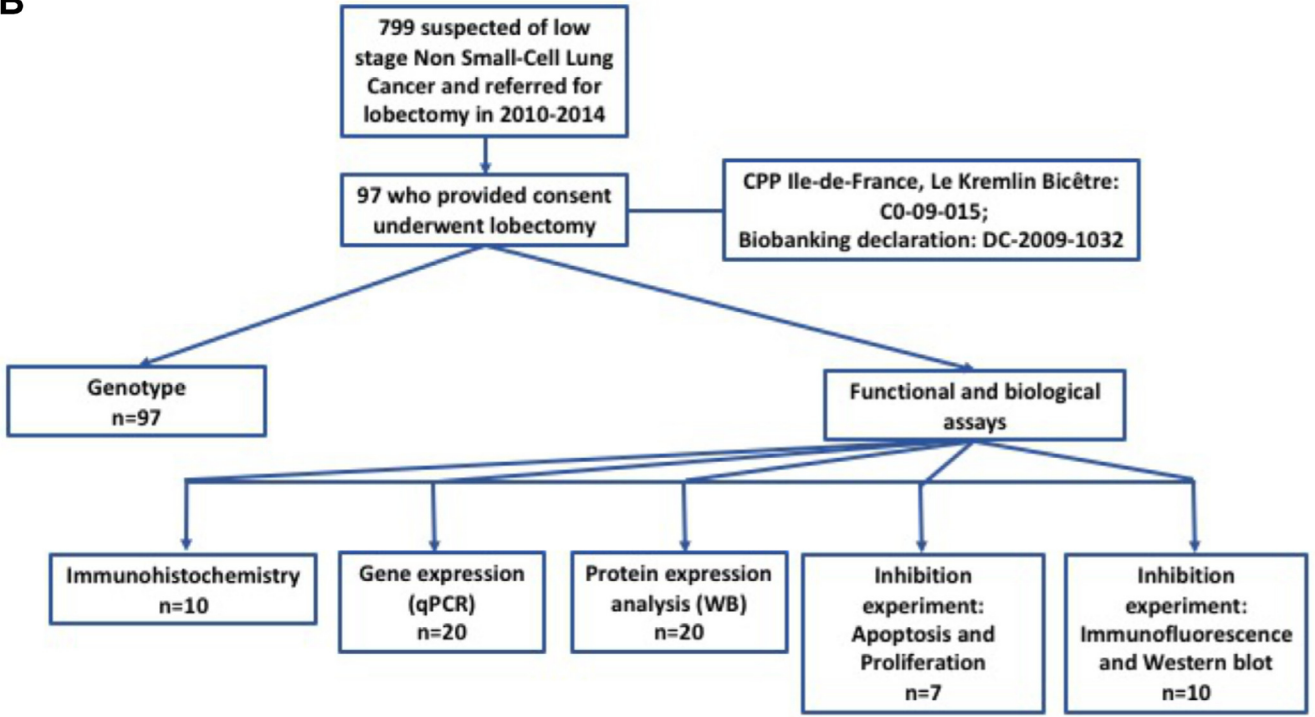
B

799 suspected of low stage Non Small-Cell Lung Cancer and referred for lobectomy in 2010-2014

97 who provided consent underwent lobectomy

CPP Ile-de-France, Le Kremlin Bicêtre: C0-09-015; Biobanking declaration: DC-2009-1032

Genotype n=97

Functional and biological assays

Immunohistochemistry n=10

Gene expression (qPCR) n=20

Protein expression analysis (WB) n=20

Inhibition experiment: Apoptosis and Proliferation n=7

Inhibition experiment: Immunofluorescence and Western blot n=10